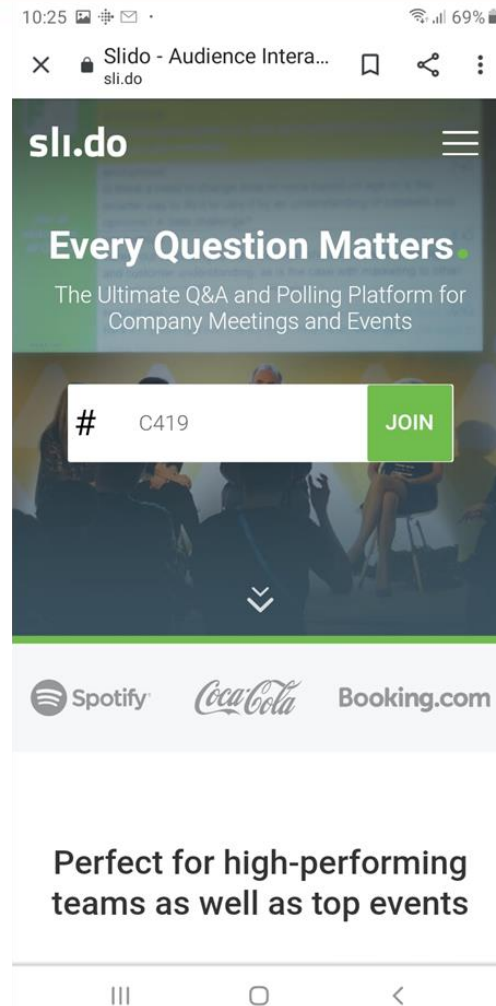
10:25 69%

Slido - Audience Intera...
sli.do

slı.do

Every Question Matters.

The Ultimate Q&A and Polling Platform for Company Meetings and Events

# C419 JOIN

Spotify Coca-Cola Booking.com

Perfect for high-performing teams as well as top events